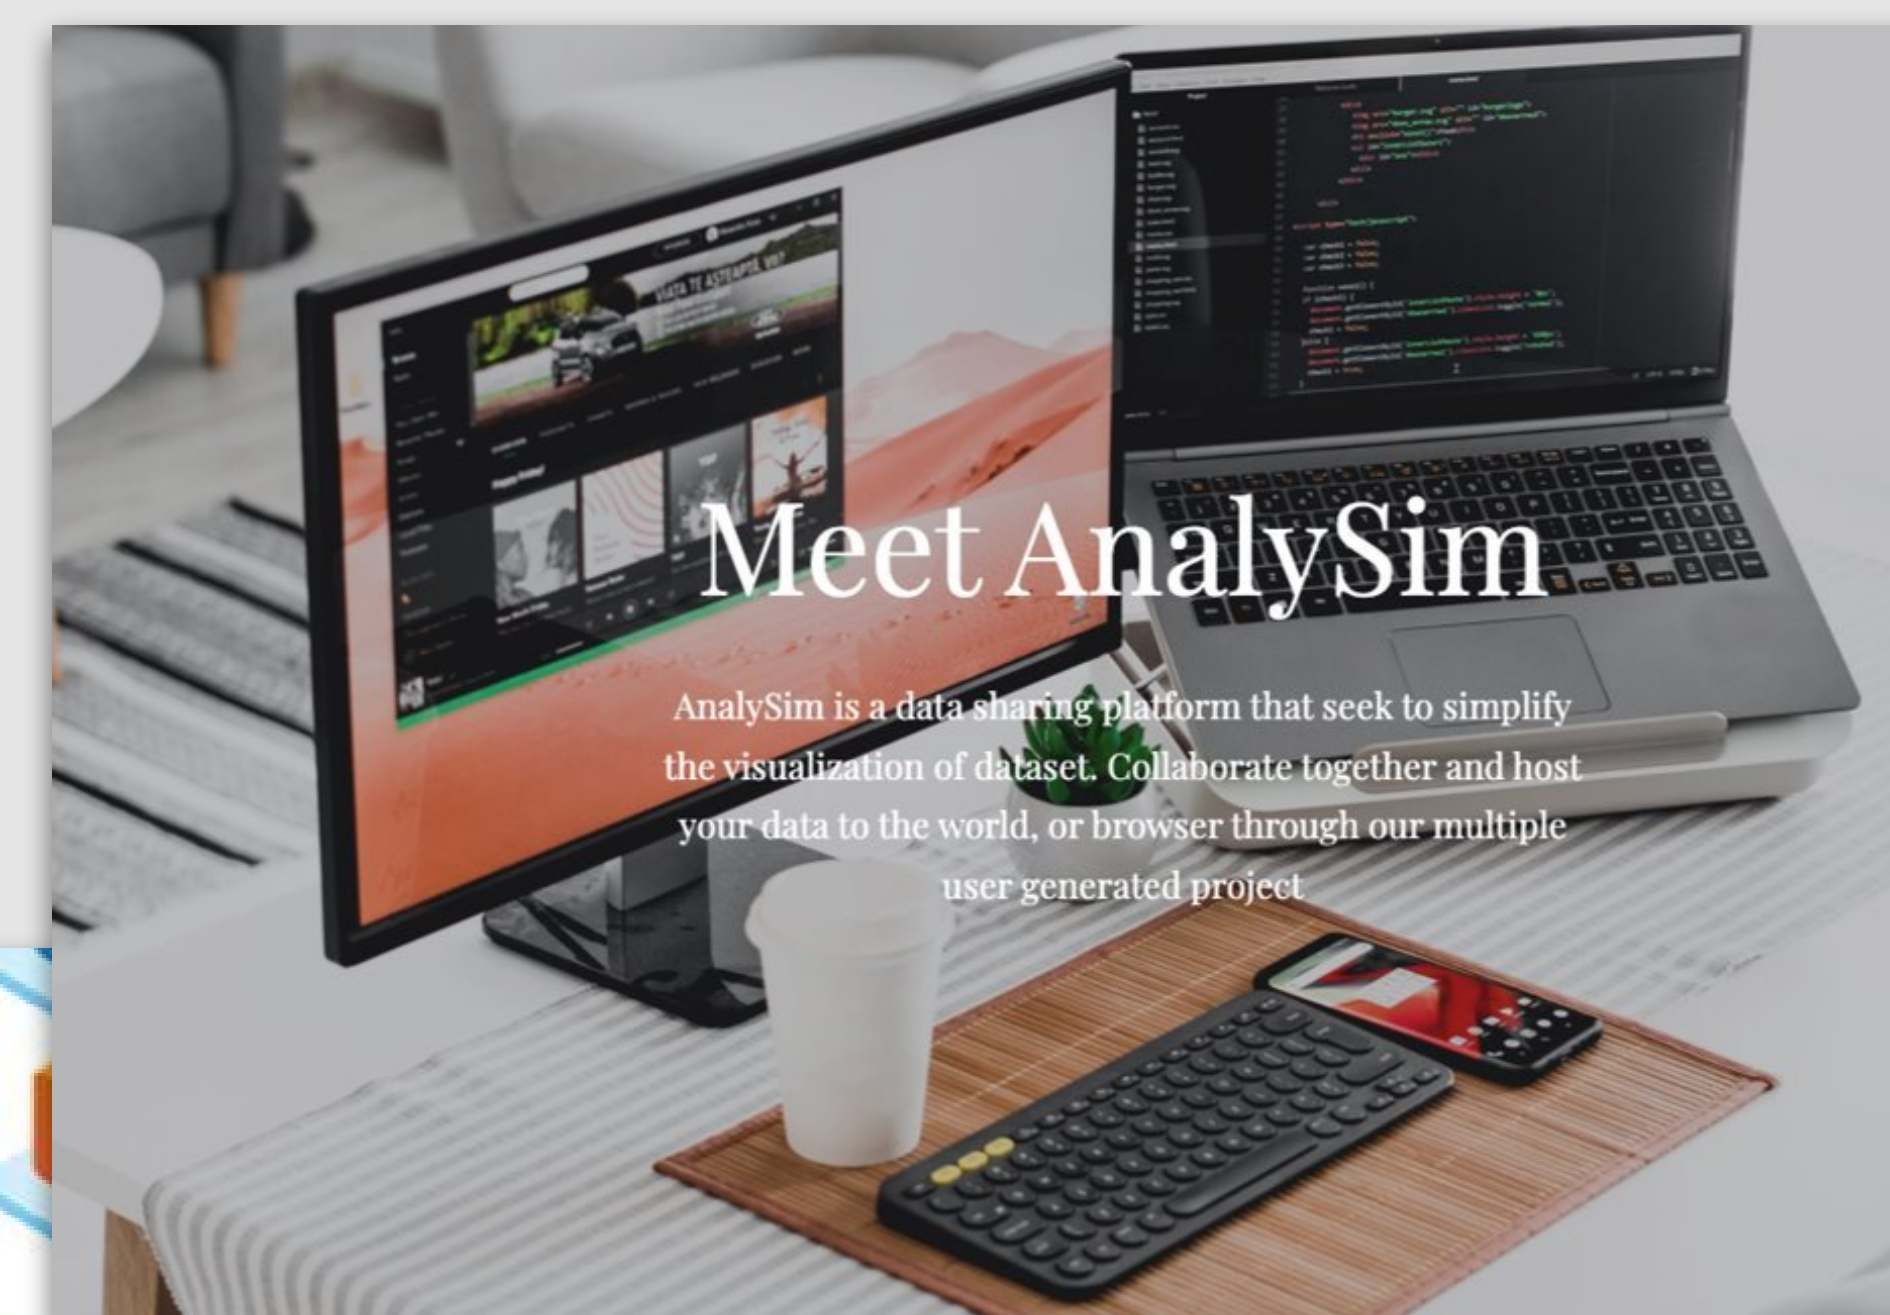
Meet AnalySim

AnalySim is a data sharing platform that seek to simplify the visualization of dataset. Collaborate together and host your data to the world, or browser through our multiple user generated project